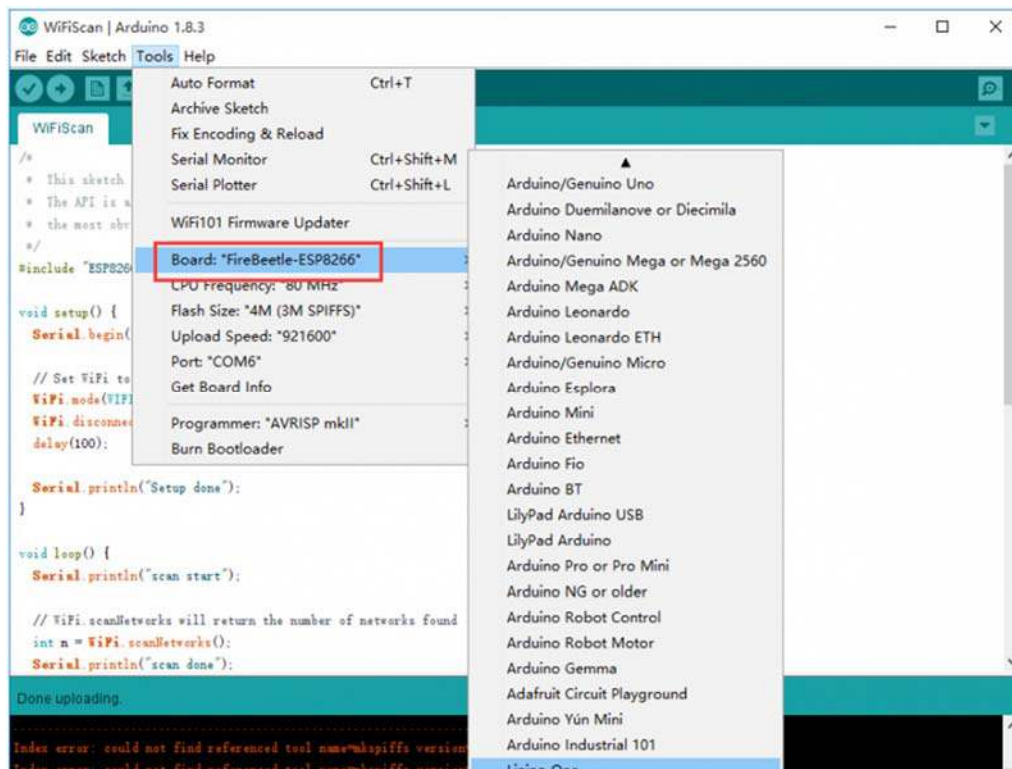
WiFiScan | Arduino 1.8.3

File Edit Sketch Tools Help

WiFiScan

/*
* This sketch
* The API is a
* the most obv
*/
#include "ESP826

void setup() {
Serial.begin(

// Set WiFi to
WiFi.mode(WIFI
WiFi.disconnec
delay(100);

Serial.println("Setup done");
}

void loop() {
Serial.println("scan start");

// WiFi.scanNetworks will return the number of networks found
int n = WiFi.scanNetworks();
Serial.println("scan done");

Auto Format Ctrl+T
Archive Sketch
Fix Encoding & Reload
Serial Monitor Ctrl+Shift+M
Serial Plotter Ctrl+Shift+L
WiFi101 Firmware Updater
Board: "FireBeetle-ESP8266"
CPU Frequency: "80 MHz"
Flash Size: "4M (3M SPIFFS)"
Upload Speed: "921600"
Port: "COM6"
Get Board Info
Programmer: "AVRISP mkII"
Burn Bootloader

Arduino/Genuino Uno
Arduino Duemilanove or Diecimila
Arduino Nano
Arduino/Genuino Mega or Mega 2560
Arduino Mega ADK
Arduino Leonardo
Arduino Leonardo ETH
Arduino/Genuino Micro
Arduino Esplora
Arduino Mini
Arduino Ethernet
Arduino Fio
Arduino BT
LilyPad Arduino USB
LilyPad Arduino
Arduino Pro or Pro Mini
Arduino NG or older
Arduino Robot Control
Arduino Robot Motor
Arduino Gemma
Adafruit Circuit Playground
Arduino Yún Mini
Arduino Industrial 101
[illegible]

Done uploading.

Index error: could not find referenced tool name=mkspiffs version
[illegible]